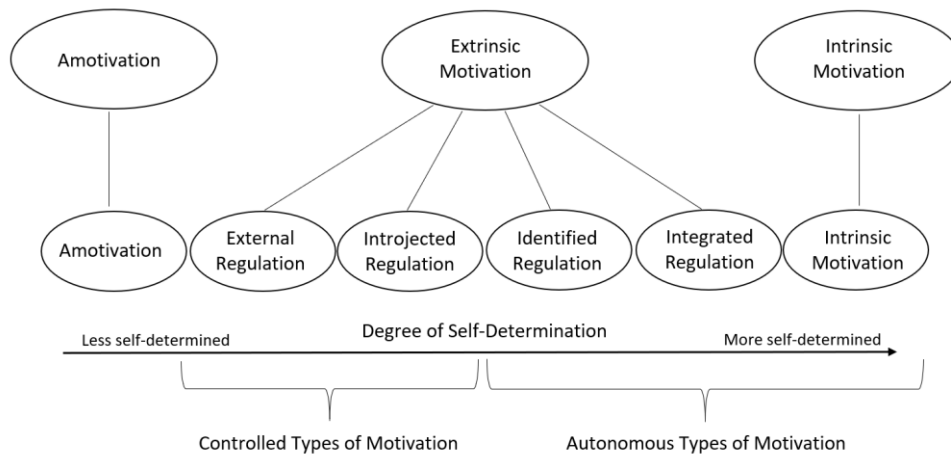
Amotivation

Extrinsic Motivation

Intrinsic Motivation

Amotivation

External Regulation

Introjected Regulation

Identified Regulation

Integrated Regulation

Intrinsic Motivation

Degree of Self-Determination

Less self-determined

More self-determined

Controlled Types of Motivation

Autonomous Types of Motivation